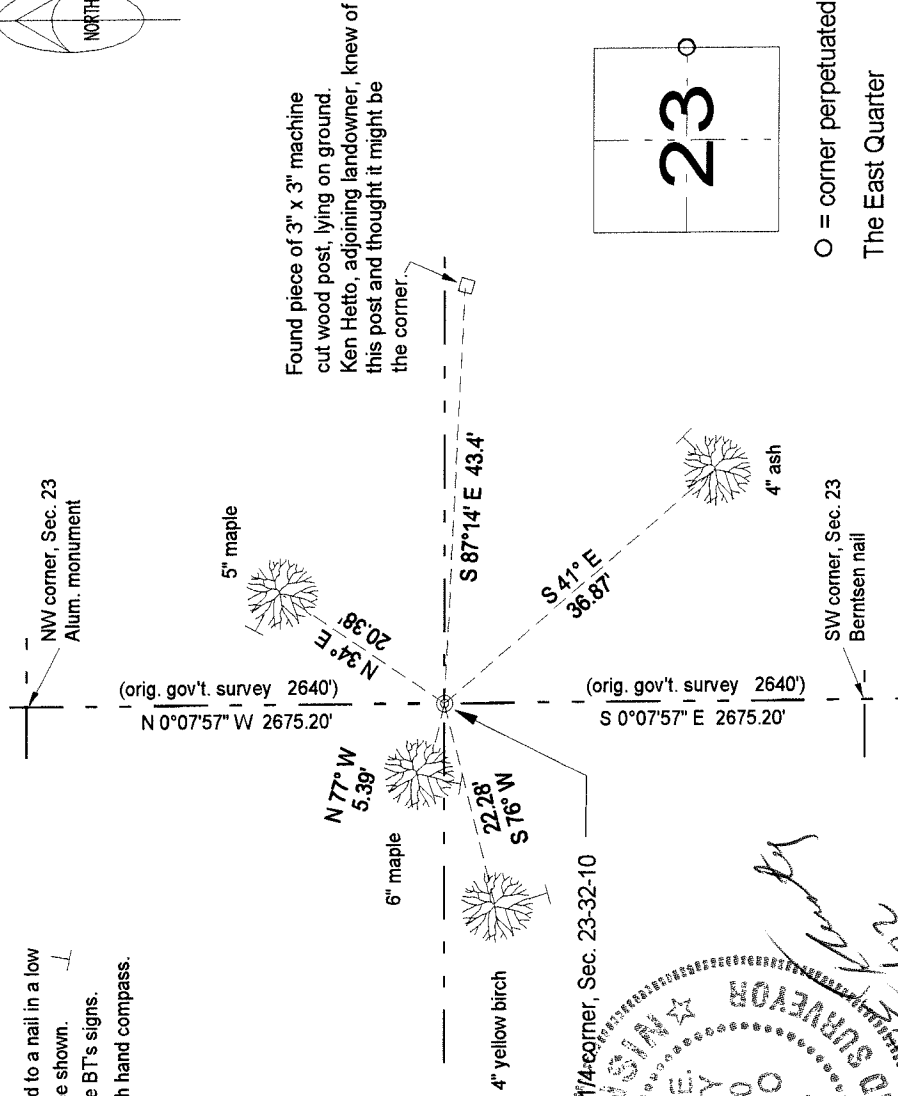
NORTH

Found piece of 3" x 3" machine cut wood post, lying on ground. Ken Hetto, adjoining landowner, knew of this post and thought it might be the corner.

23

O = corner perpetuated

The East Quarter

NW corner, Sec. 23
Alum. monument

5" maple

S 87°14' E 43.4'

N 34° E
20.38'

S 41° E
36.87'

4" ash

(orig. gov't. survey 2640')
N 0°07'57" W 2675.20'

(orig. gov't. survey 2640')
S 0°07'57" E 2675.20'

SW corner, Sec. 23
Berntsen nail

N 77° W
5.39'

22.28'
S 76° W

6" maple

4" yellow birch

1/4 corner, Sec. 23-32-10

d to a nail in a low
e shown.
e BT's signs.
h hand compass.

SURVEYOR
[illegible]